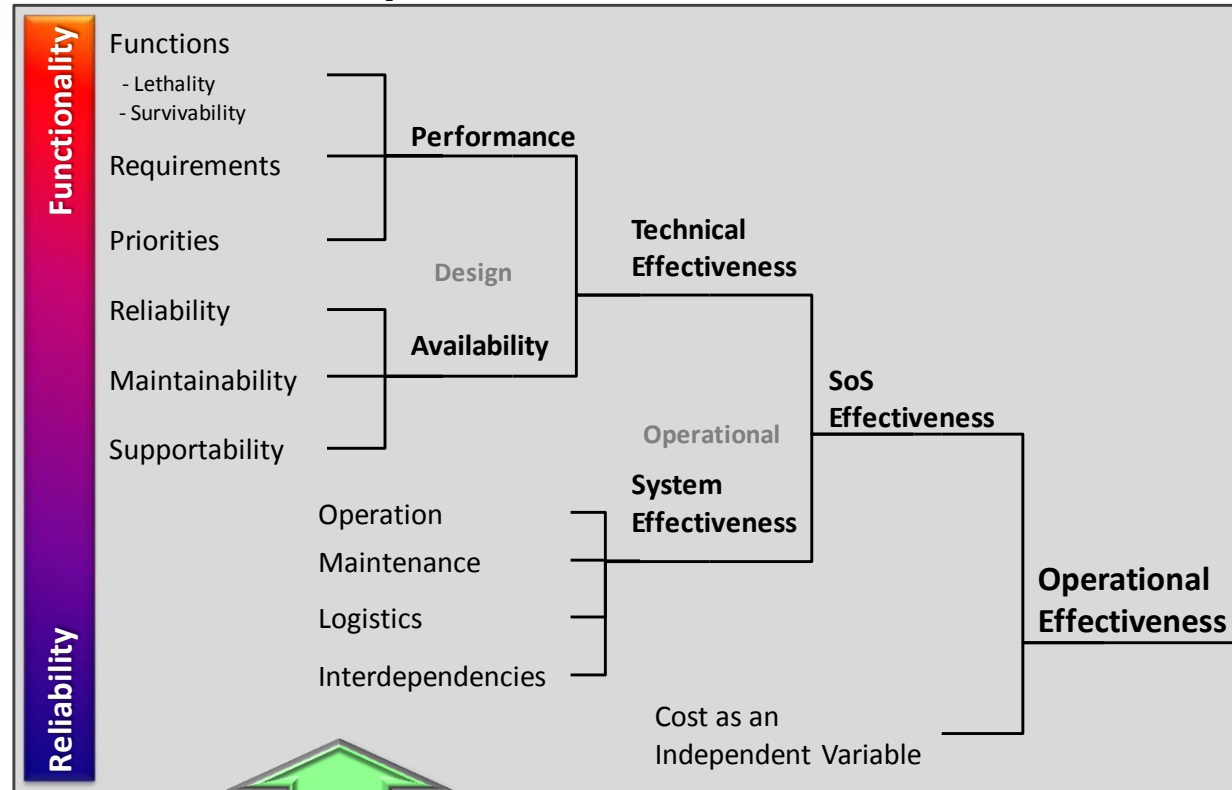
Functionality

Reliability

Functions
- Lethality
- Survivability

Requirements

Priorities

Performance

Design

Reliability

Maintainability

Supportability

Availability

Technical Effectiveness

Operational

System Effectiveness

SoS Effectiveness

Operation

Maintenance

Logistics

Interdependencies

Operational Effectiveness

Cost as an Independent Variable